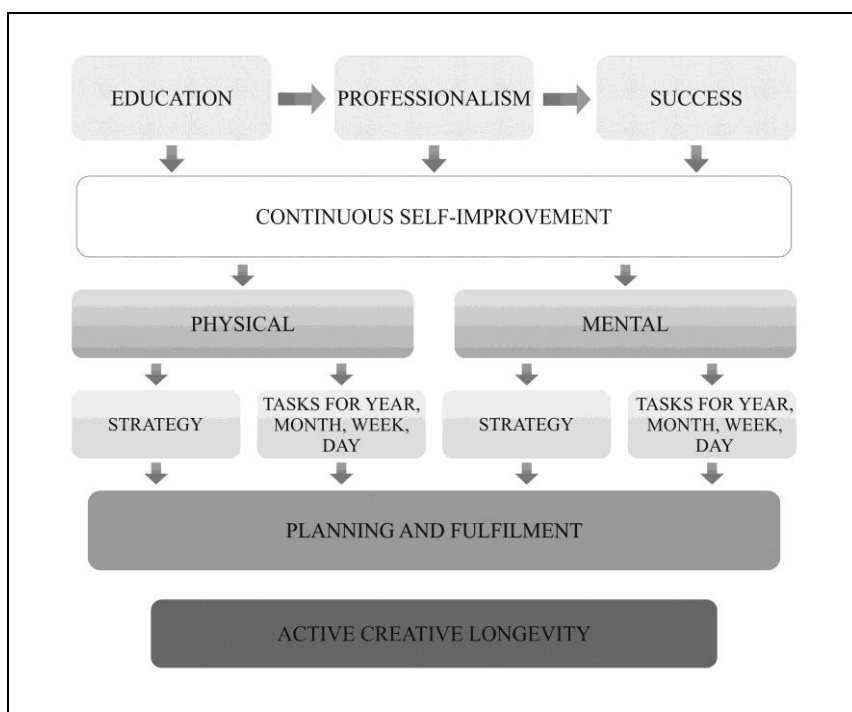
EDUCATION

PROFESSIONALISM

SUCCESS

CONTINUOUS SELF-IMPROVEMENT

PHYSICAL

MENTAL

STRATEGY

TASKS FOR YEAR, MONTH, WEEK, DAY

STRATEGY

TASKS FOR YEAR, MONTH, WEEK, DAY

PLANNING AND FULFILMENT

ACTIVE CREATIVE LONGEVITY